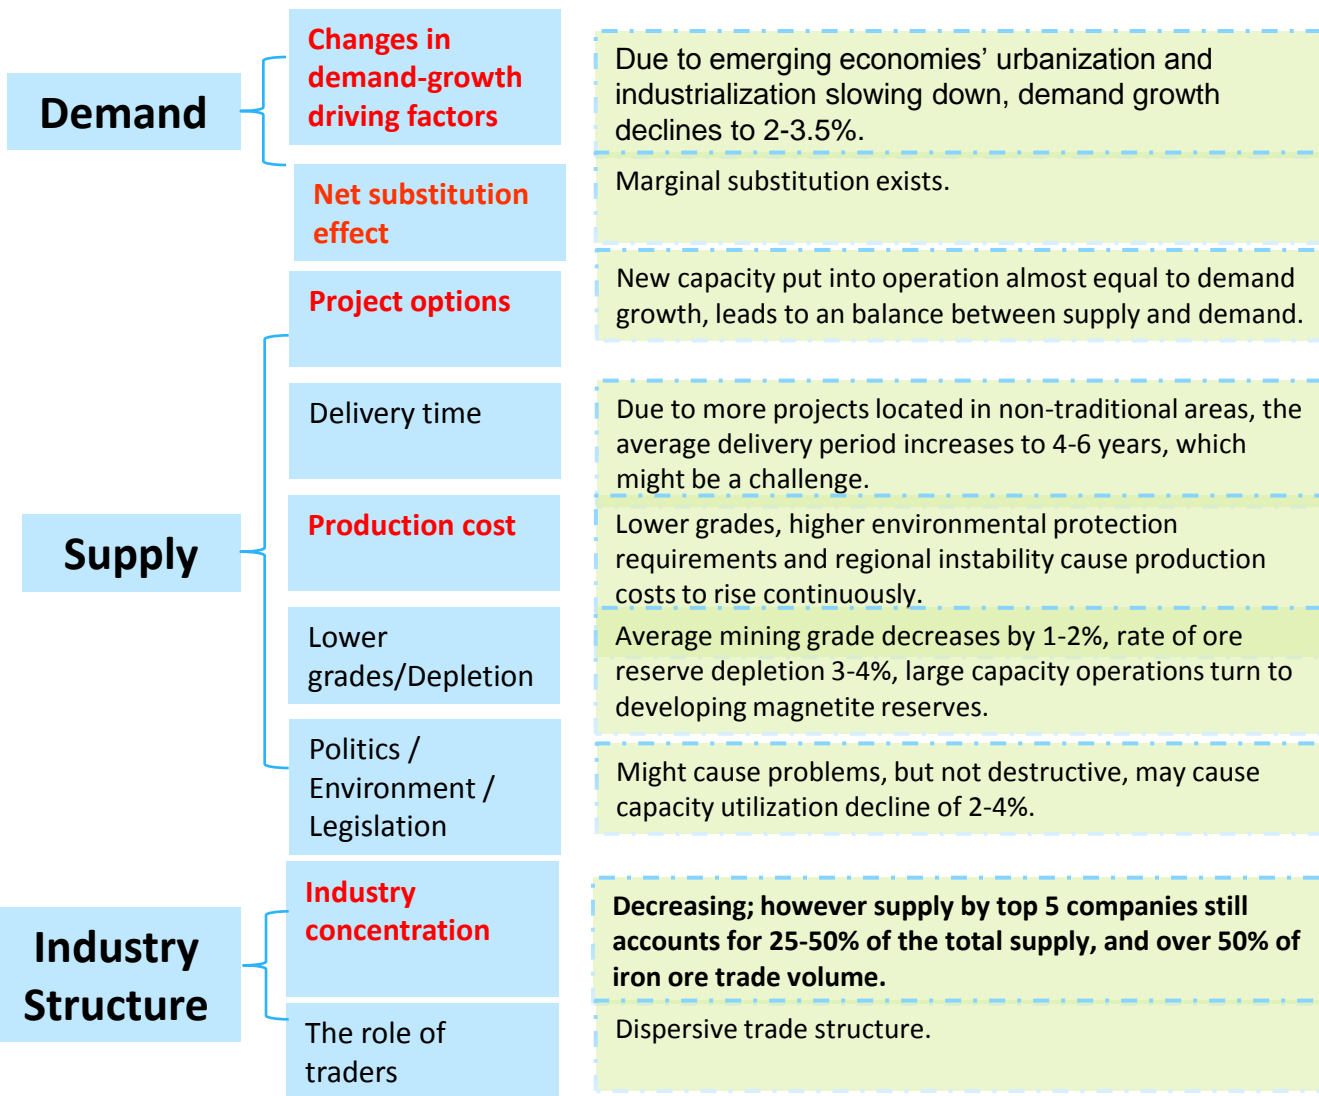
Demand

Changes in demand-growth driving factors

Due to emerging economies' urbanization and industrialization slowing down, demand growth declines to 2-3.5%.

Net substitution effect

Marginal substitution exists.

Supply

Project options

New capacity put into operation almost equal to demand growth, leads to an balance between supply and demand.

Delivery time

Due to more projects located in non-traditional areas, the average delivery period increases to 4-6 years, which might be a challenge.

Production cost

Lower grades, higher environmental protection requirements and regional instability cause production costs to rise continuously.

Lower grades/Depletion

Average mining grade decreases by 1-2%, rate of ore reserve depletion 3-4%, large capacity operations turn to developing magnetite reserves.

Politics / Environment / Legislation

Might cause problems, but not destructive, may cause capacity utilization decline of 2-4%.

Industry Structure

Industry concentration

Decreasing; however supply by top 5 companies still accounts for 25-50% of the total supply, and over 50% of iron ore trade volume.

The role of traders

Dispersive trade structure.